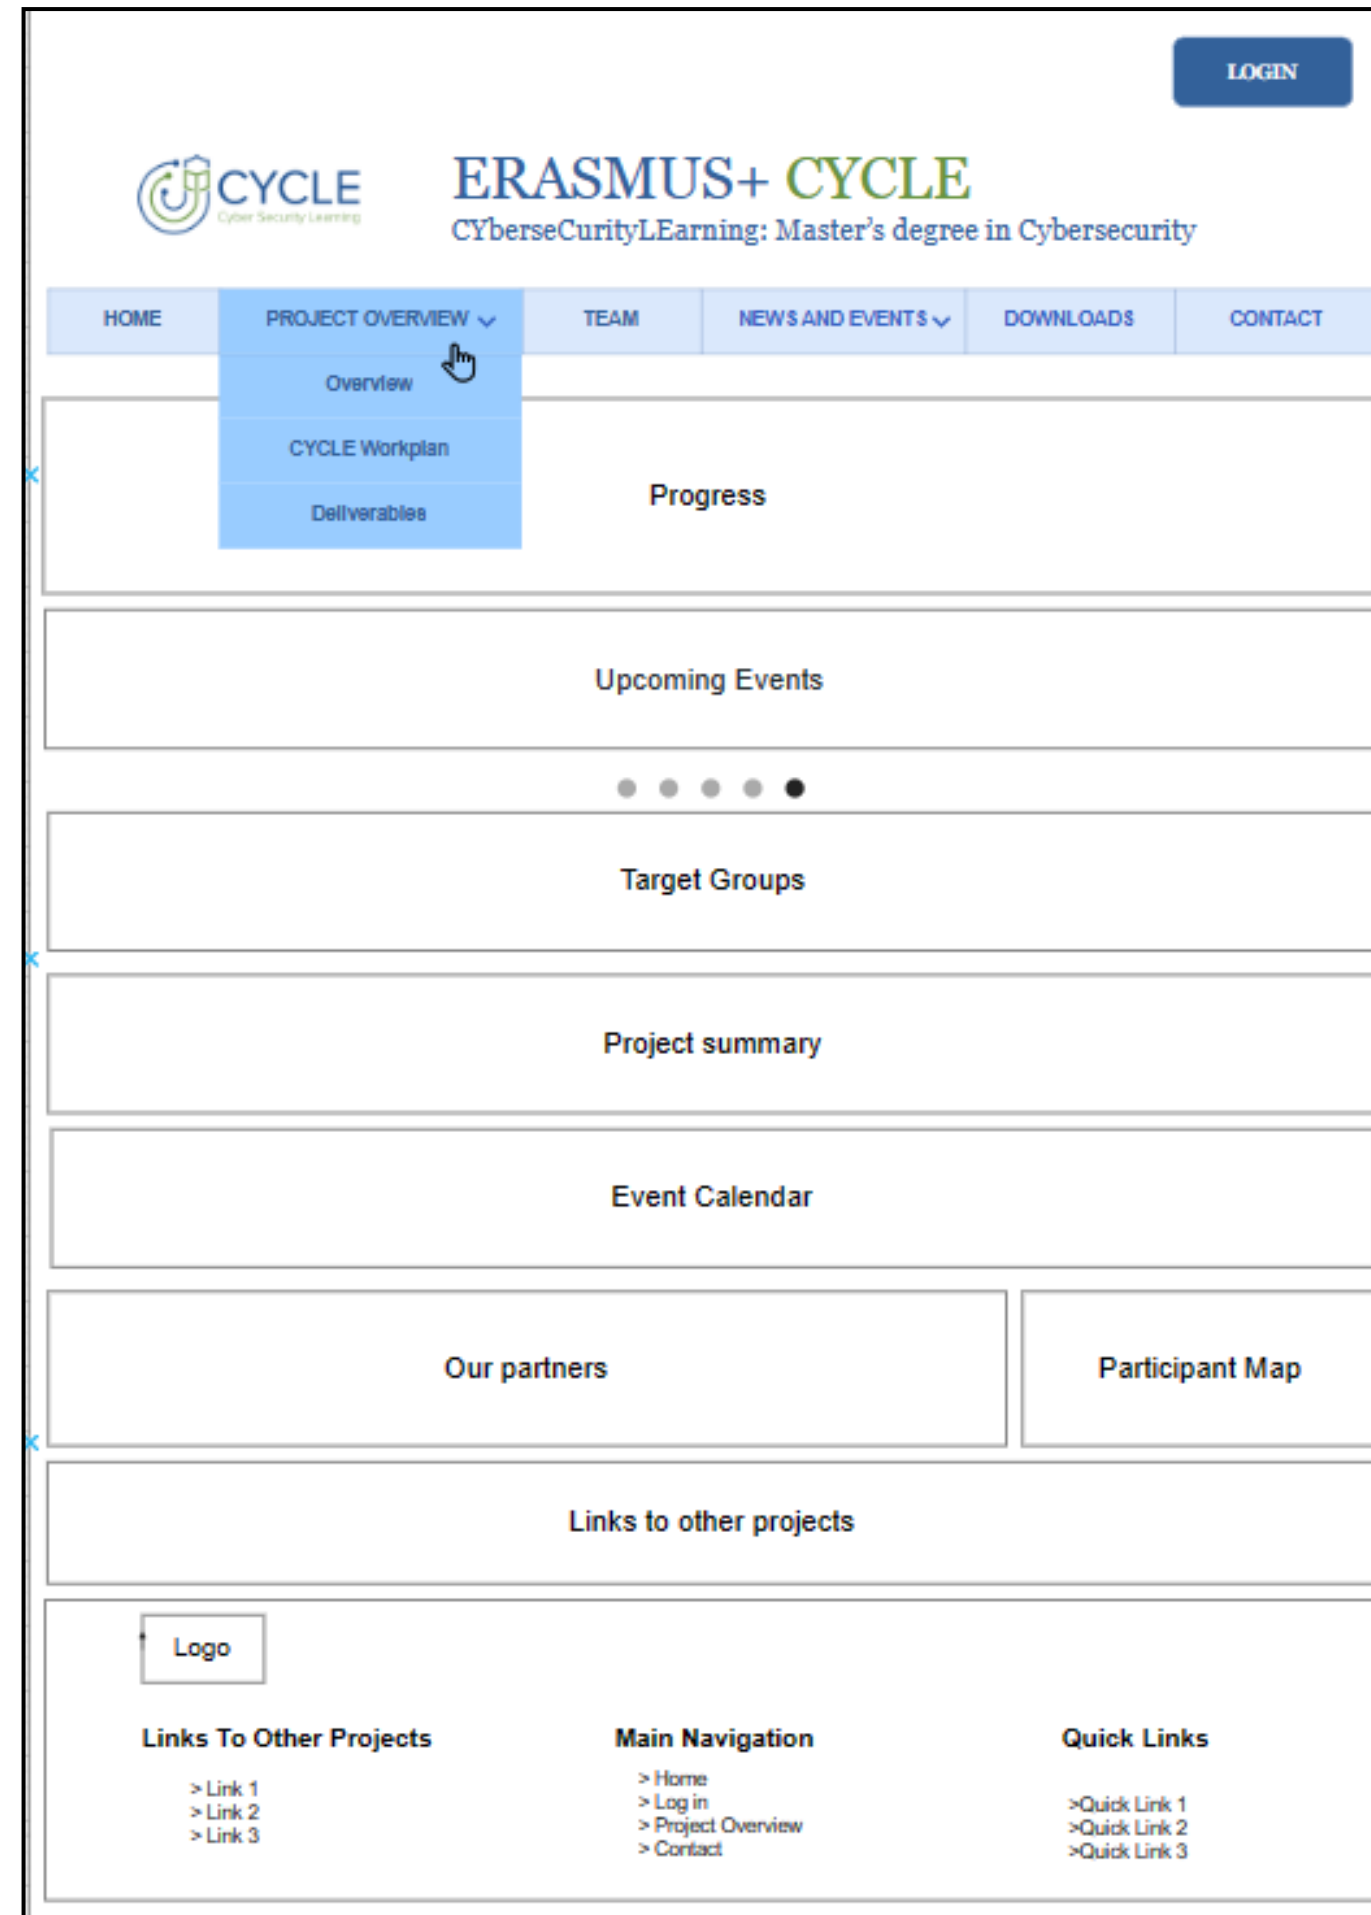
LOGIN

CYCLE
Cyber Security Learning

ERASMUS+ CYCLE
CYberseCurityLEarning: Master's degree in Cybersecurity

HOME | PROJECT OVERVIEW | TEAM | NEWS AND EVENTS | DOWNLOADS | CONTACT

Overview
CYCLE Workplan
Deliverables

Progress

Upcoming Events

Target Groups

Project summary

Event Calendar

Our partners

Participant Map

Links to other projects

Logo

Links To Other Projects
> Link 1
> Link 2
> Link 3

Main Navigation
> Home
> Log in
> Project Overview
> Contact

Quick Links
>Quick Link 1
>Quick Link 2
>Quick Link 3